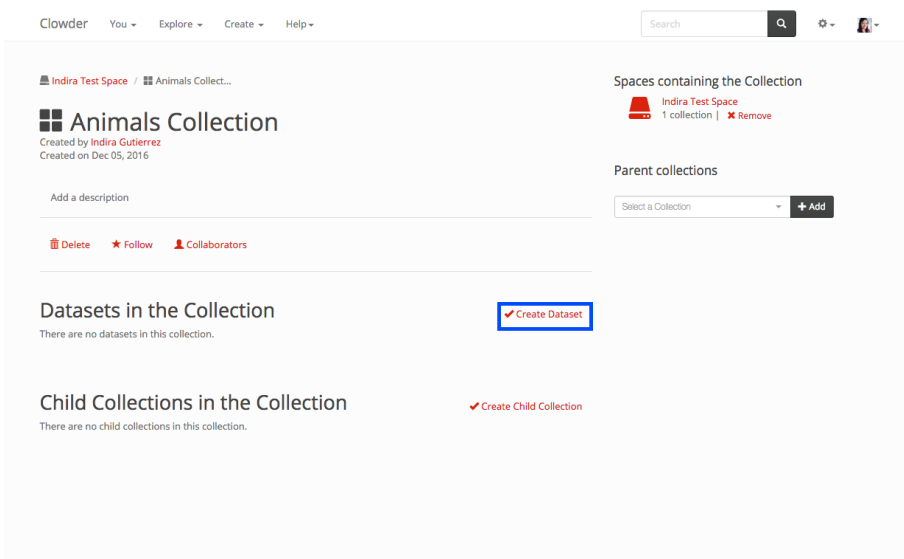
Clowder You Explore Create Help

Search

Indira Test Space / Animals Collect...

Animals Collection
Created by Indira Gutierrez
Created on Dec 05, 2016

Add a description

Delete Follow Collaborators

Datasets in the Collection
There are no datasets in this collection.

Create Dataset

Child Collections in the Collection
There are no child collections in this collection.

Create Child Collection

Spaces containing the Collection
Indira Test Space
1 collection | Remove

Parent collections
Select a Collection
+ Add